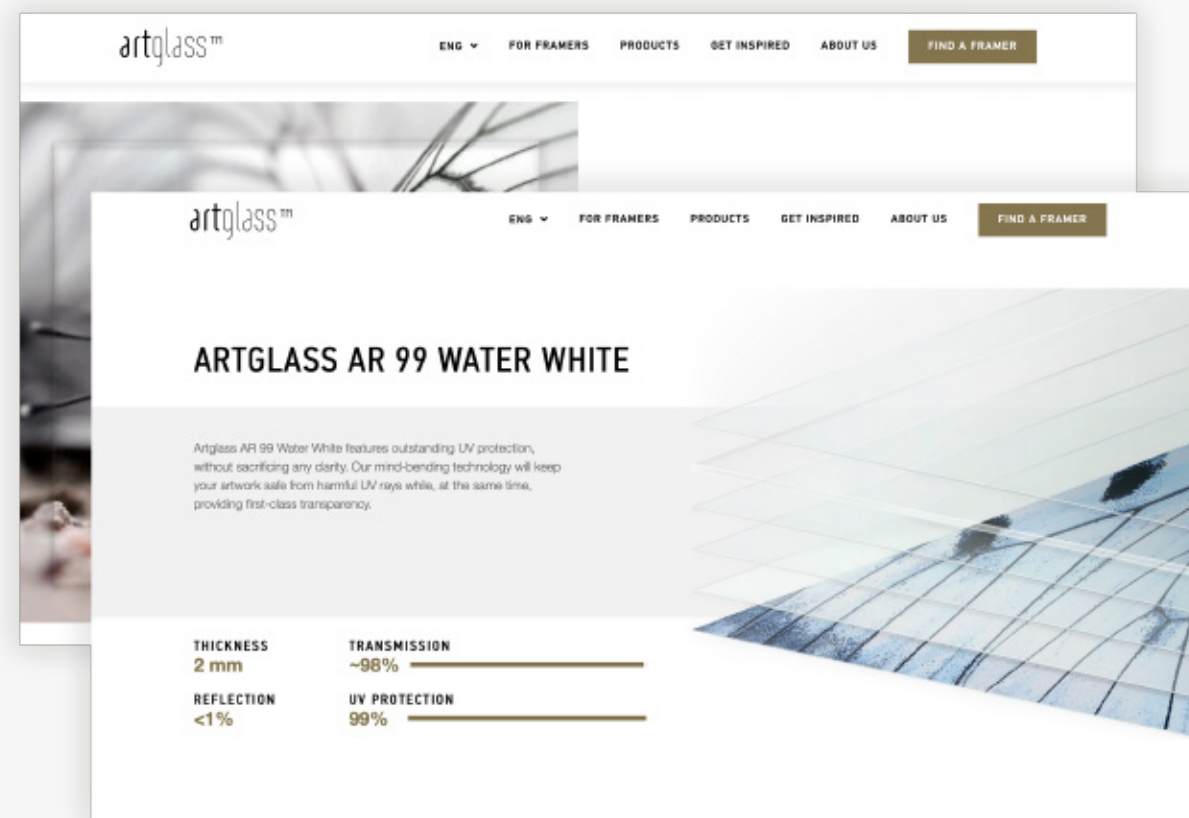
artglass™

ENG ⌄ FOR FRAMERS PRODUCTS GET INSPIRED ABOUT US FIND A FRAMER

artglass™

ENG ⌄ FOR FRAMERS PRODUCTS GET INSPIRED ABOUT US FIND A FRAMER

ARTGLASS AR 99 WATER WHITE

Artglass AR 99 Water White features outstanding UV protection, without sacrificing any clarity. Our mind-bending technology will keep your artwork safe from harmful UV rays while, at the same time, providing first-class transparency.

THICKNESS
2 mm

TRANSMISSION
~98%

REFLECTION
<1%

UV PROTECTION
99%